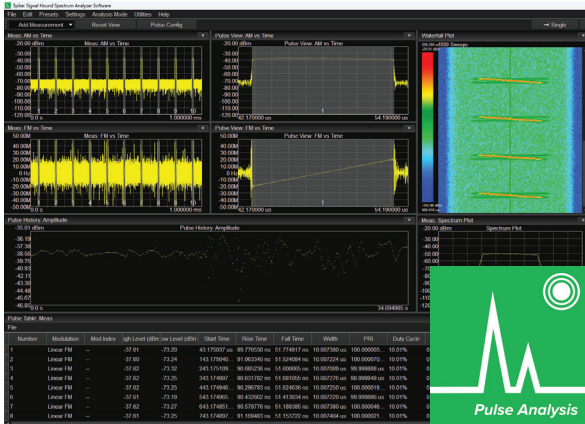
Spike: Signal Hound Spectrum Analyzer Software
File Edit Presets Settings Analysis Mode Utilities Help
Add Measurement Reset View Pulse Config
Single

Meas: AM vs Time
-20.00 dBm Meas: AM vs Time
-30.00
-40.00
-50.00
-60.00
-70.00
-80.00
-90.00
-100.00
-110.00
-120.00
0.0 s 1.000000 ms

Pulse View: AM vs Time
-20.00 dBm Pulse View: AM vs Time
-30.00
-40.00
-50.00
-60.00
-70.00
-80.00
-90.00
-100.00
-110.00
-120.00
42.170000 us 54.190000 us

Waterfall Plot

Meas: FM vs Time
50.00M Meas: FM vs Time
40.00M
30.00M
20.00M
10.00M
0 Hz
-10.00M
-20.00M
-30.00M
-40.00M
-50.00M
0.0 s 1.000000 ms

Pulse View: FM vs Time
50.00M Pulse View: FM vs Time
40.00M
30.00M
20.00M
10.00M
0 Hz
-10.00M
-20.00M
-30.00M
-40.00M
-50.00M
42.170000 us 54.190000 us

Pulse History: Amplitude
-35.01 dBm Pulse History: Amplitude
-36.19
-37.37
-38.55
-39.73
-40.91
-42.09
-43.27
-44.45
-45.63
-46.81
0.0 s 34.694885 s

Meas: Spectrum Plot
-20.00 dBm Spectrum Plot
-30.00
-40.00
-50.00
-60.00
-70.00
-80.00
-90.00
-100.00
-110.00
-120.00

Pulse Table: Meas
File

| Number | Modulation | Mod Index | igh Level (dBm | ow Level (dBm | Start Time | Rise Time | Fall Time | Width | PRI | Duty Cycle |
|---|---|---|---|---|---|---|---|---|---|---|
| 1 | Linear FM | -- | -37.61 | -73.20 | 43.175037 us | 89.776530 ns | 51.774917 ns | 10.007380 us | 100.000003 | 10.01% |
| 2 | Linear FM | -- | -37.61 | -73.24 | 143.175040 | 91.063340 ns | 51.524084 ns | 10.007224 us | 100.000070 | 10.01% |
| 3 | Linear FM | -- | -37.62 | -73.32 | 243.175109 | 90.085230 ns | 51.600605 ns | 10.007089 us | 99.999888 us | 10.01% |
| 4 | Linear FM | -- | -37.62 | -73.25 | 343.174997 | 90.631782 ns | 51.681056 ns | 10.007276 us | 99.999948 us | 10.01% |
| 5 | Linear FM | -- | -37.62 | -73.25 | 443.174945 | 90.290783 ns | 51.624636 ns | 10.007350 us | 100.000019 | 10.01% |
| 6 | Linear FM | -- | -37.62 | -73.19 | 543.174965 | 90.432692 ns | 51.413034 ns | 10.007220 us | 99.999986 us | 10.01% |
| 7 | Linear FM | -- | -37.62 | -73.27 | 643.174951 | 90.578776 ns | 51.186085 ns | 10.007380 us | 100.000046 | 10.01% |
| 8 | Linear FM | -- | -37.61 | -73.25 | 743.174997 | 91.169483 ns | 51.153722 ns | 10.007404 us | 100.000023 | 10.01% |

Pulse Analysis